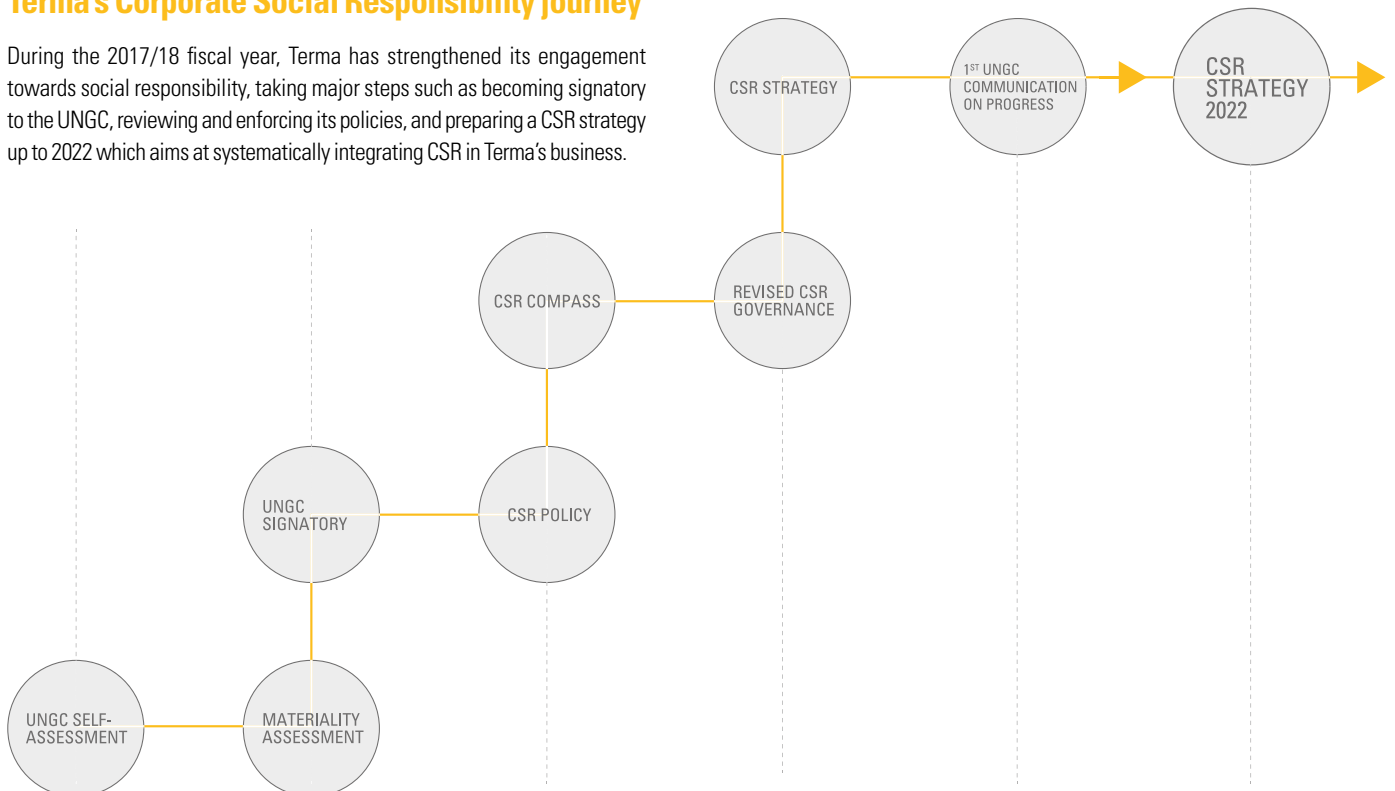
Terma's Corporate Social Responsibility journey

During the 2017/18 fiscal year, Terma has strengthened its engagement towards social responsibility, taking major steps such as becoming signatory to the UNGC, reviewing and enforcing its policies, and preparing a CSR strategy up to 2022 which aims at systematically integrating CSR in Terma's business.

CSR STRATEGY

1$^{ST}$ UNGC COMMUNICATION ON PROGRESS

CSR STRATEGY 2022

CSR COMPASS

REVISED CSR GOVERNANCE

UNGC SIGNATORY

CSR POLICY

UNGC SELF-ASSESSMENT

MATERIALITY ASSESSMENT